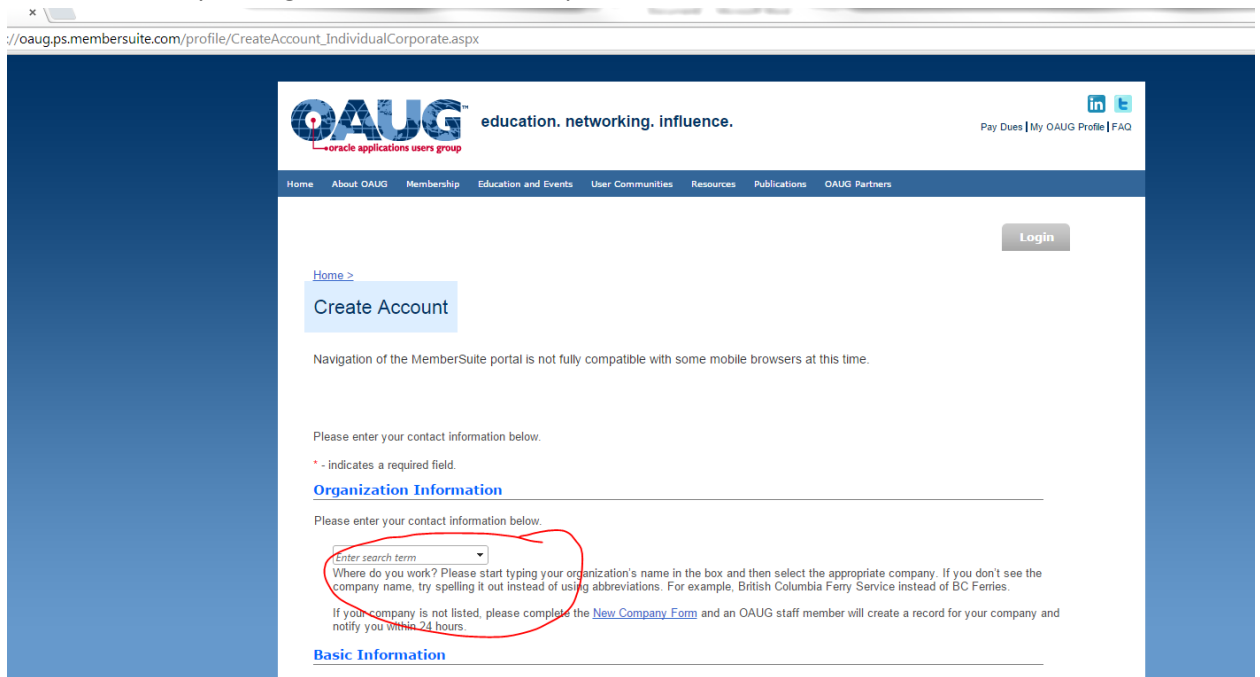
://oaug.ps.membersuite.com/profile/CreateAccount_IndividualCorporate.aspx

OAUG™
oracle applications users group

education. networking. influence.

Pay Dues | My OAUG Profile | FAQ

Home About OAUG Membership Education and Events User Communities Resources Publications OAUG Partners

Login

Home >

Create Account

Navigation of the MemberSuite portal is not fully compatible with some mobile browsers at this time.

Please enter your contact information below.

* - indicates a required field.

Organization Information

Please enter your contact information below.

Enter search term

Where do you work? Please start typing your organization's name in the box and then select the appropriate company. If you don't see the company name, try spelling it out instead of using abbreviations. For example, British Columbia Ferry Service instead of BC Ferries.

If your company is not listed, please complete the New Company Form and an OAUG staff member will create a record for your company and notify you within 24 hours.

Basic Information